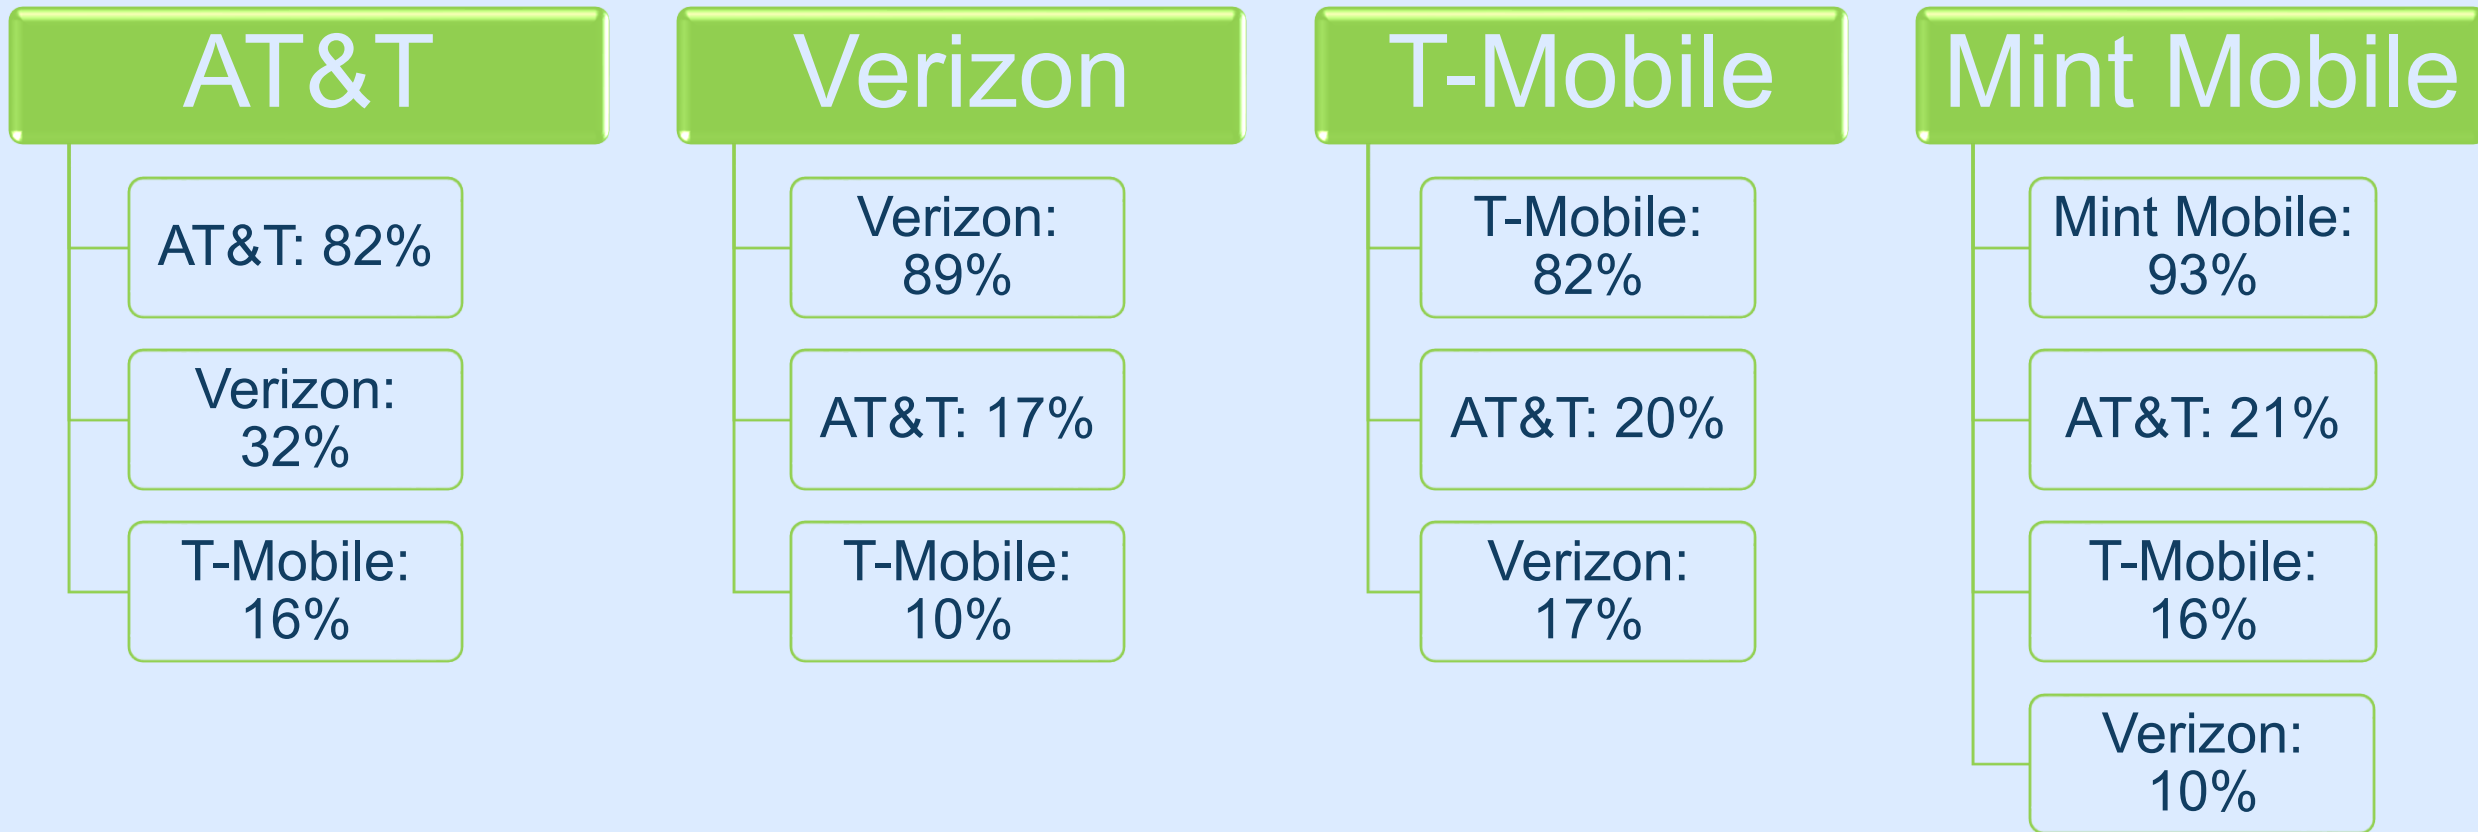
AT&T

AT&T: 82%

Verizon: 32%

T-Mobile: 16%

Verizon

Verizon: 89%

AT&T: 17%

T-Mobile: 10%

T-Mobile

T-Mobile: 82%

AT&T: 20%

Verizon: 17%

Mint Mobile

Mint Mobile: 93%

AT&T: 21%

T-Mobile: 16%

Verizon: 10%